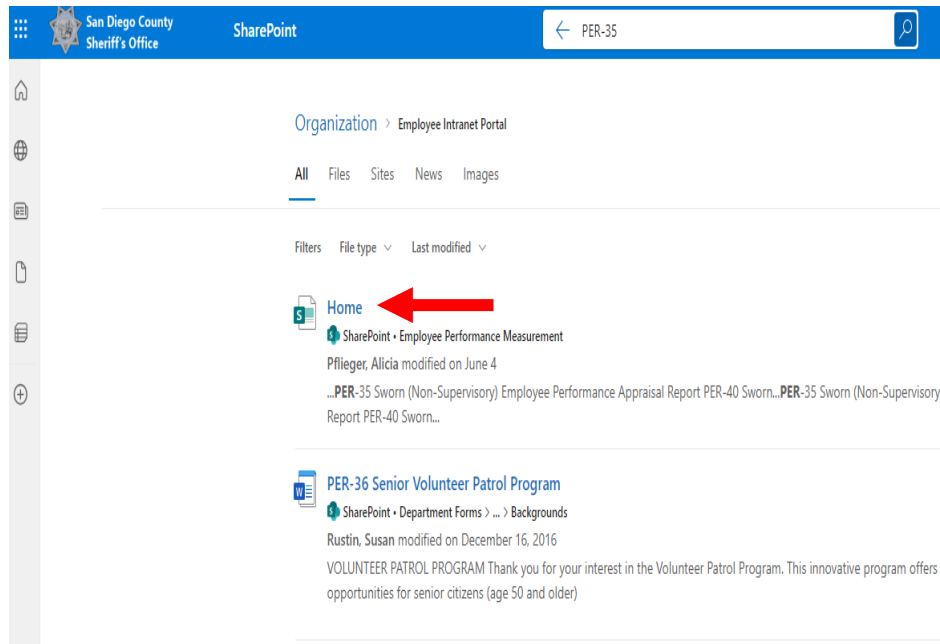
San Diego County Sheriff's Office

SharePoint

PER-35

Organization > Employee Intranet Portal

All Files Sites News Images

Filters File type Last modified

Home

SharePoint • Employee Performance Measurement

Pflieger, Alicia modified on June 4

...PER-35 Sworn (Non-Supervisory) Employee Performance Appraisal Report PER-40 Sworn...PER-35 Sworn (Non-Supervisory Report PER-40 Sworn...

PER-36 Senior Volunteer Patrol Program

SharePoint • Department Forms > ... > Backgrounds

Rustin, Susan modified on December 16, 2016

VOLUNTEER PATROL PROGRAM Thank you for your interest in the Volunteer Patrol Program. This innovative program offers opportunities for senior citizens (age 50 and older)